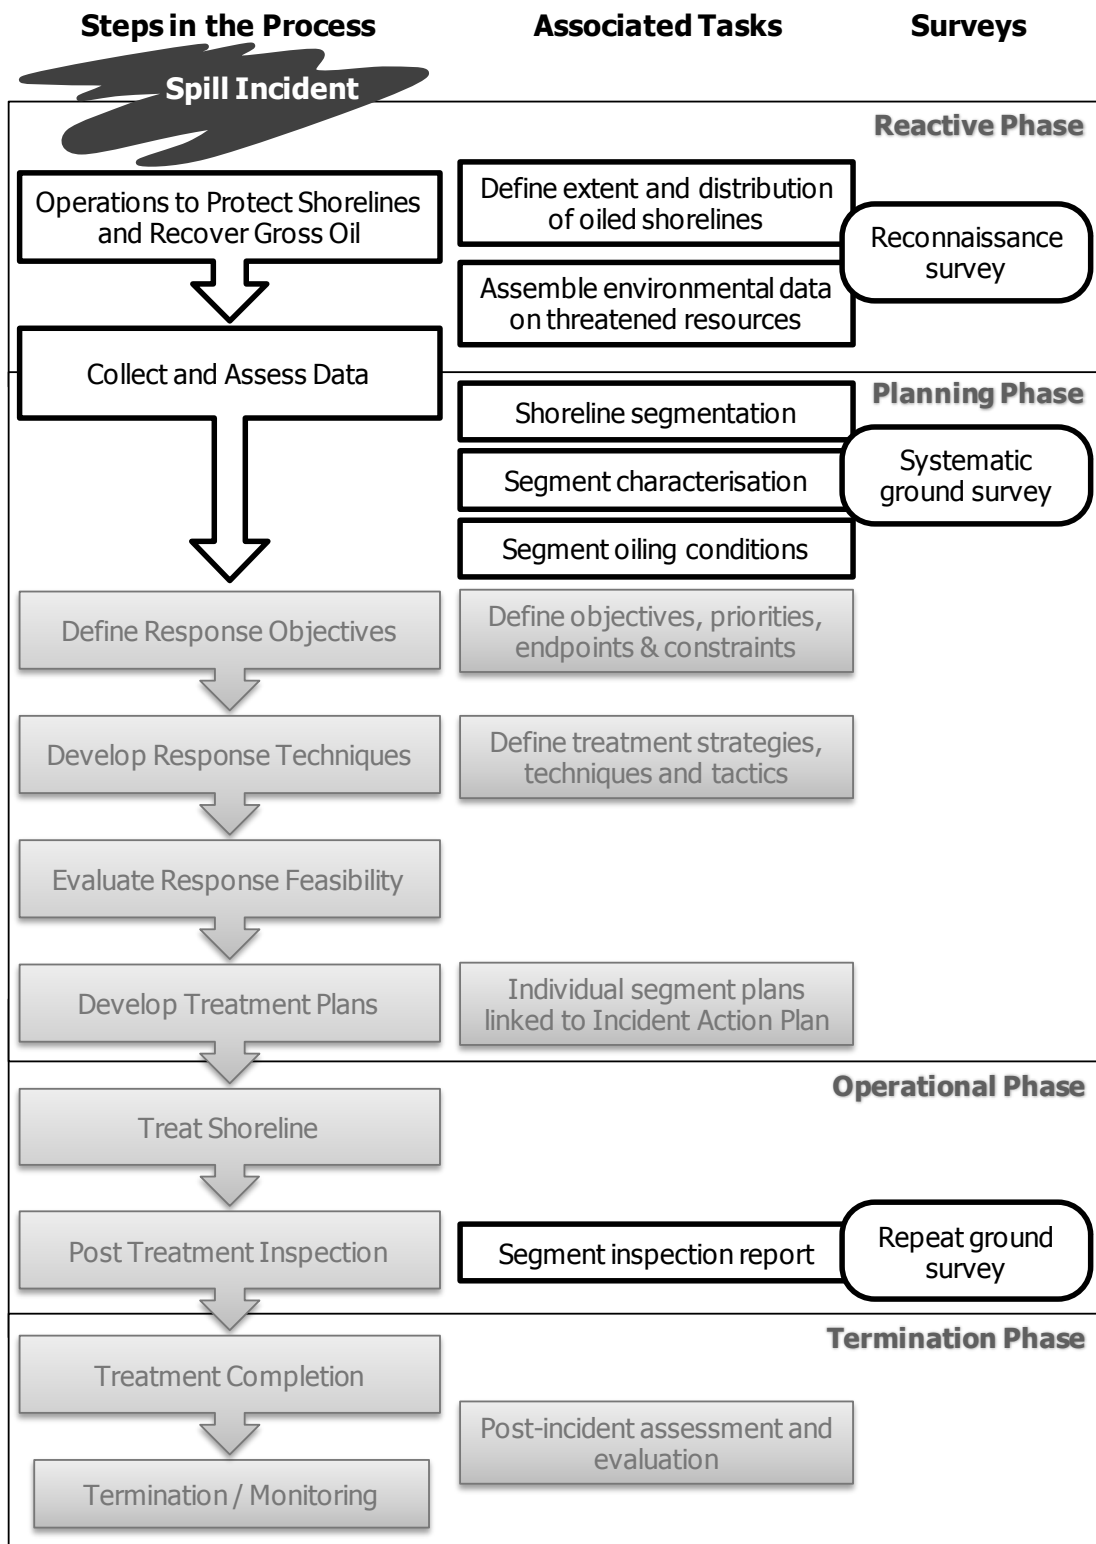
Steps in the Process

Associated Tasks

Surveys

Spill Incident

Reactive Phase

Operations to Protect Shorelines and Recover Gross Oil

Define extent and distribution of oiled shorelines

Reconnaissance survey

Assemble environmental data on threatened resources

Collect and Assess Data

Planning Phase

Shoreline segmentation

Systematic ground survey

Segment characterisation

Segment oiling conditions

Define Response Objectives

Define objectives, priorities, endpoints & constraints

Develop Response Techniques

Define treatment strategies, techniques and tactics

Evaluate Response Feasibility

Develop Treatment Plans

Individual segment plans linked to Incident Action Plan

Operational Phase

Treat Shoreline

Post Treatment Inspection

Segment inspection report

Repeat ground survey

Termination Phase

Treatment Completion

Post-incident assessment and evaluation

Termination / Monitoring